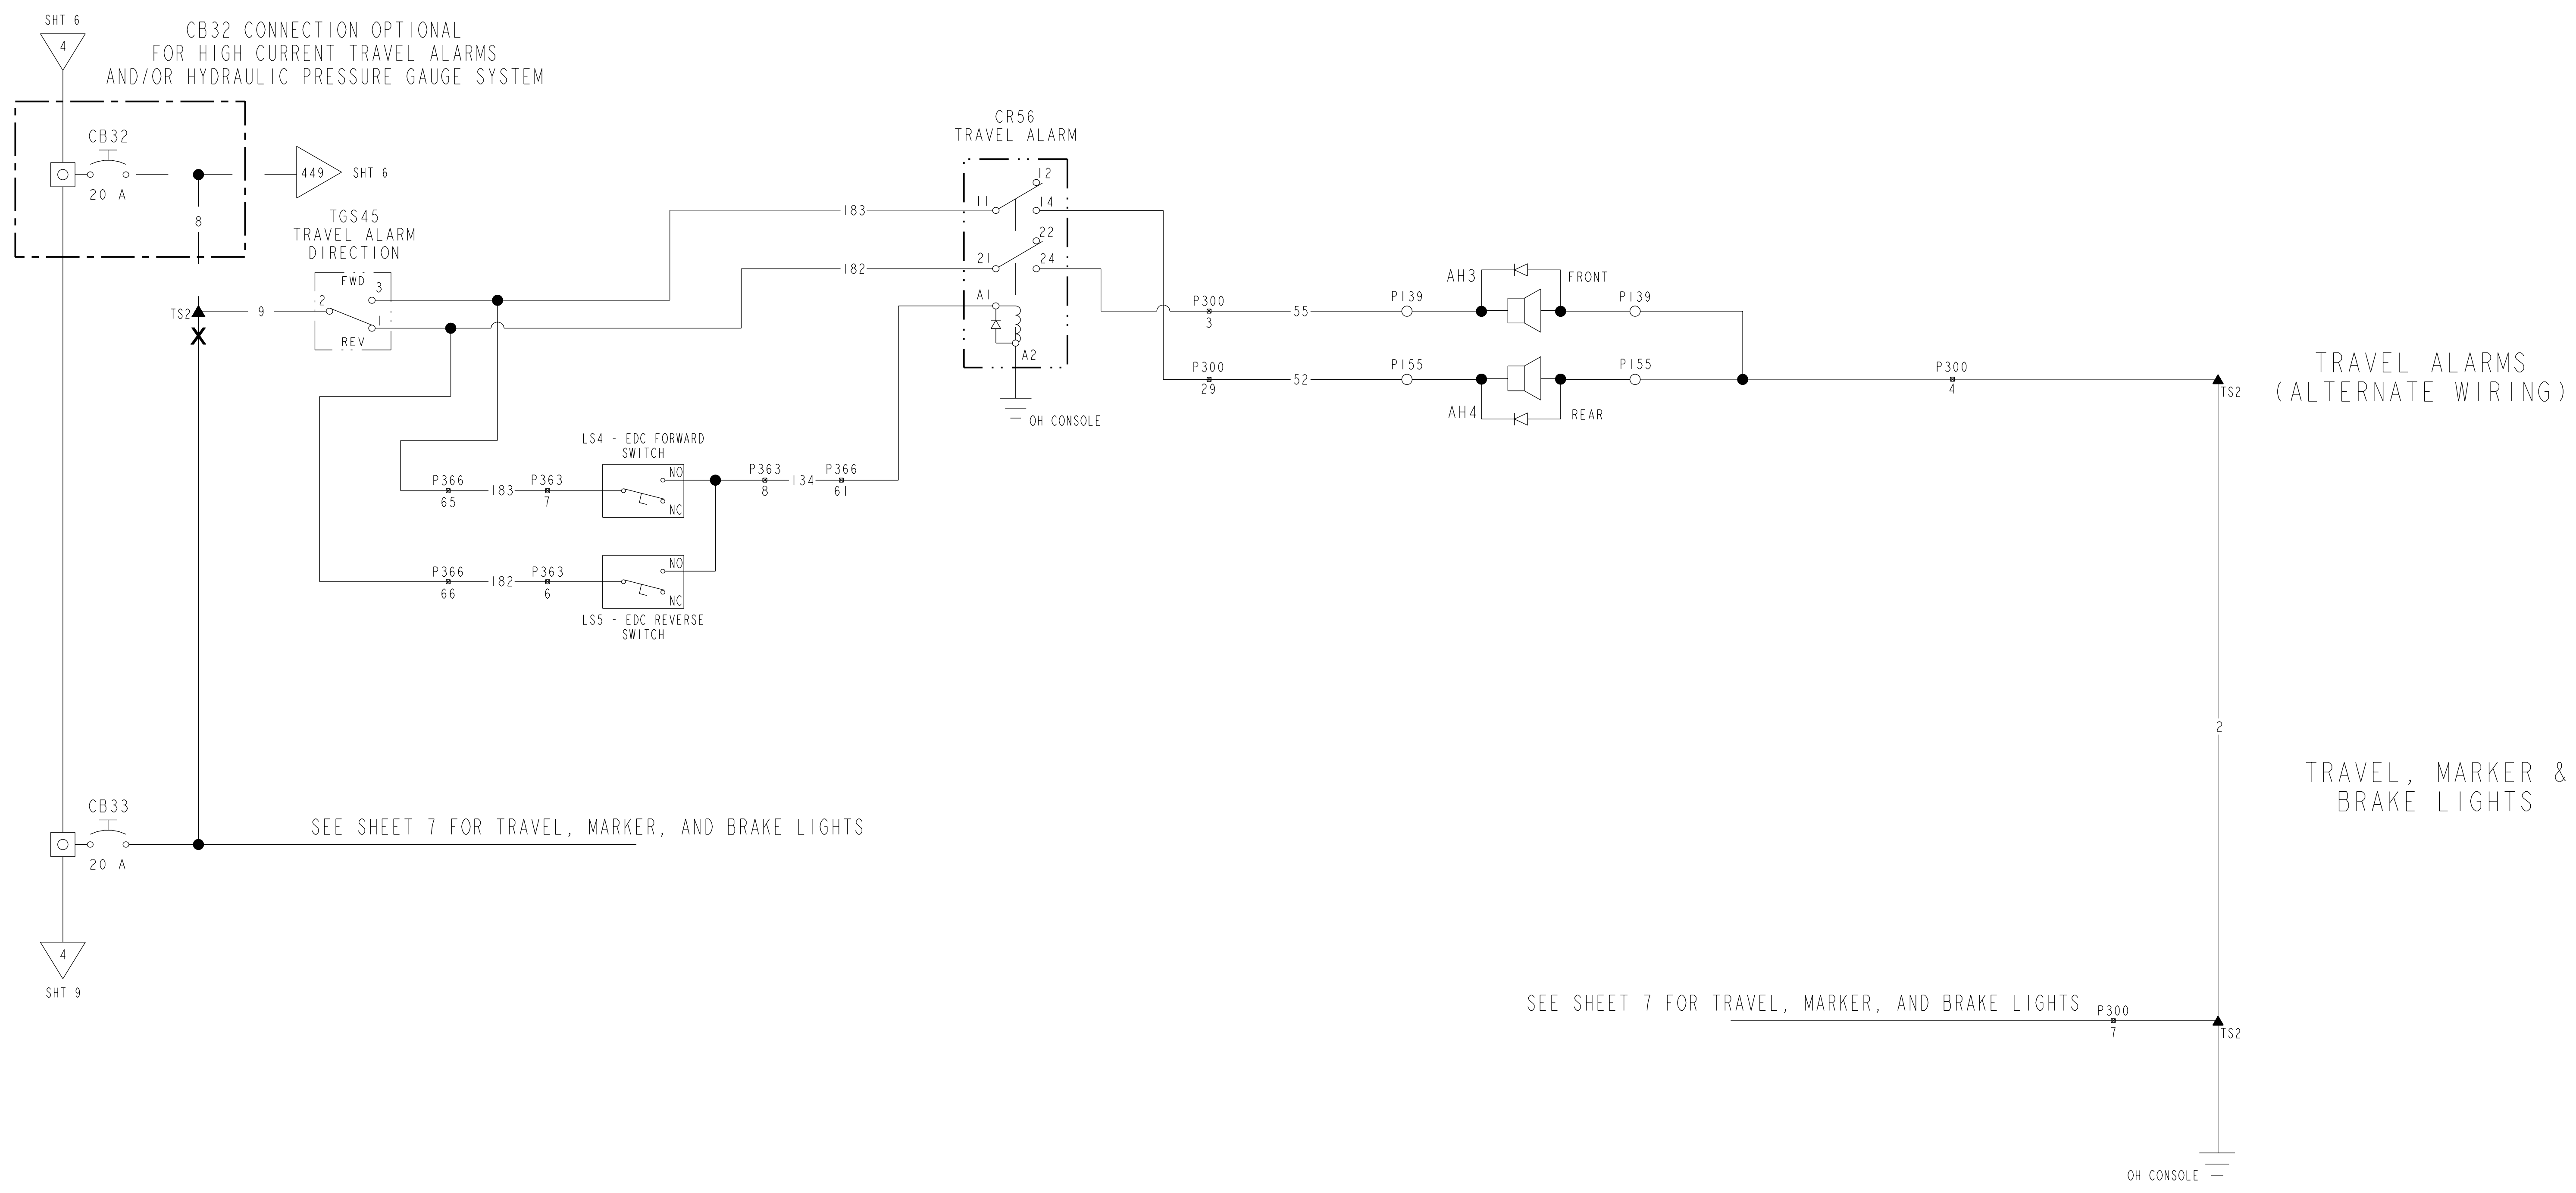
SHT 6
4

CB32 CONNECTION OPTIONAL
FOR HIGH CURRENT TRAVEL ALARMS
AND/OR HYDRAULIC PRESSURE GAUGE SYSTEM

CB32
20 A
8
449 SHT 6

TGS45
TRAVEL ALARM
DIRECTION
FWD
2 3
1
REV
TS2
9

CR56
TRAVEL ALARM
183
11 12
14
182
21 22
24
A1
A2
OH CONSOLE

LS4 - EDC FORWARD
SWITCH
NO
NC
P366
65
183
P363
7
P363
8
134
P366
61

P366
66
182
P363
6
NO
NC
LS5 - EDC REVERSE
SWITCH

P300
3
55
P139
AH3
FRONT
P139

P300
29
52
P155
P155
AH4
REAR

P300
4
TS2

TRAVEL ALARMS
(ALTERNATE WIRING)

2

TRAVEL, MARKER &
BRAKE LIGHTS

CB33
20 A
SEE SHEET 7 FOR TRAVEL, MARKER, AND BRAKE LIGHTS

4
SHT 9

SEE SHEET 7 FOR TRAVEL, MARKER, AND BRAKE LIGHTS
P300
7
TS2

OH CONSOLE